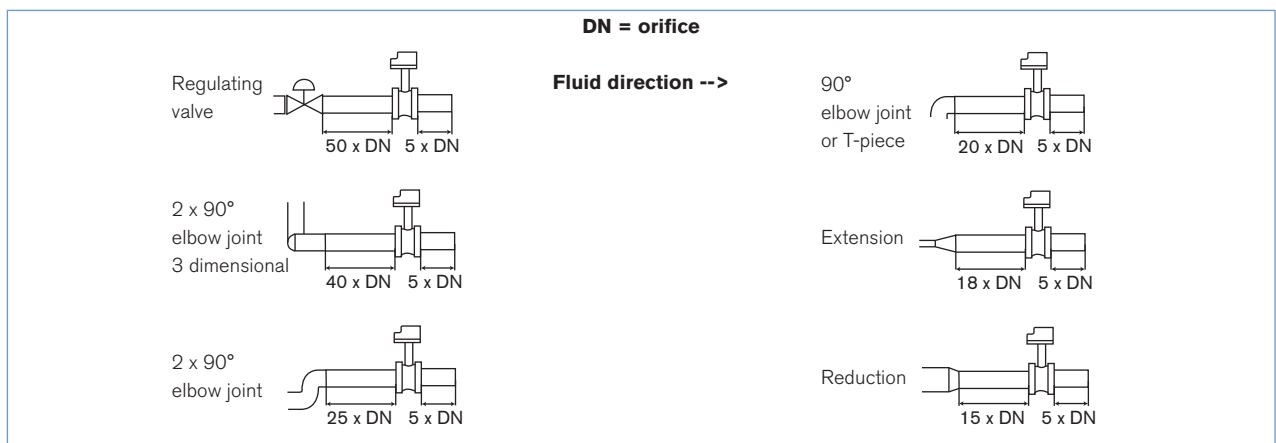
DN = orifice

Regulating valve
50 x DN 5 x DN

Fluid direction -->

90° elbow joint or T-piece
20 x DN 5 x DN

2 x 90° elbow joint 3 dimensional
40 x DN 5 x DN

Extension
18 x DN 5 x DN

2 x 90° elbow joint
25 x DN 5 x DN

Reduction
15 x DN 5 x DN